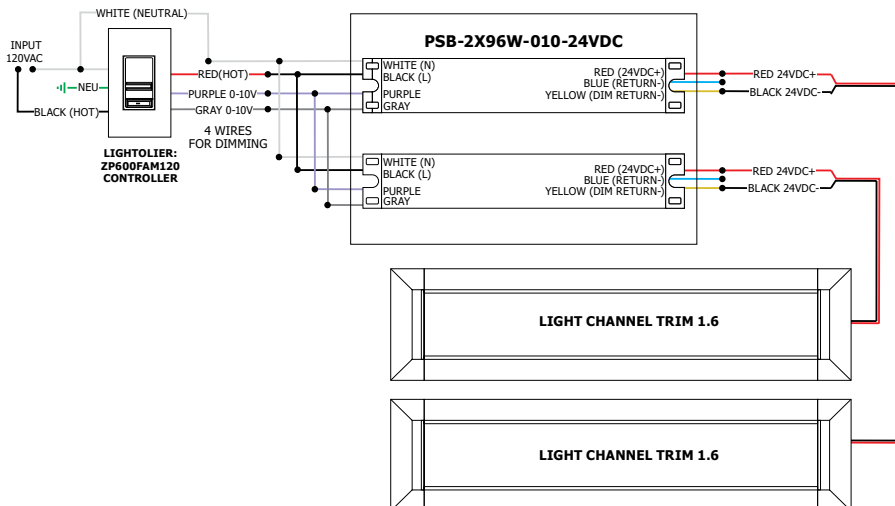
WHITE (NEUTRAL)

INPUT
120VAC

NEU

BLACK (HOT)

RED(HOT)
PURPLE 0-10V
GRAY 0-10V

4 WIRES
FOR DIMMING

LIGHTOLIER:
ZP600FAM120
CONTROLLER

PSB-2X96W-010-24VDC

WHITE (N)
BLACK (L)
PURPLE
GRAY

RED (24VDC+)
BLUE (RETURN-)
YELLOW (DIM RETURN-)

RED 24VDC+
BLACK 24VDC-

WHITE (N)
BLACK (L)
PURPLE
GRAY

RED (24VDC+)
BLUE (RETURN-)
YELLOW (DIM RETURN-)

RED 24VDC+
BLACK 24VDC-

LIGHT CHANNEL TRIM 1.6

LIGHT CHANNEL TRIM 1.6